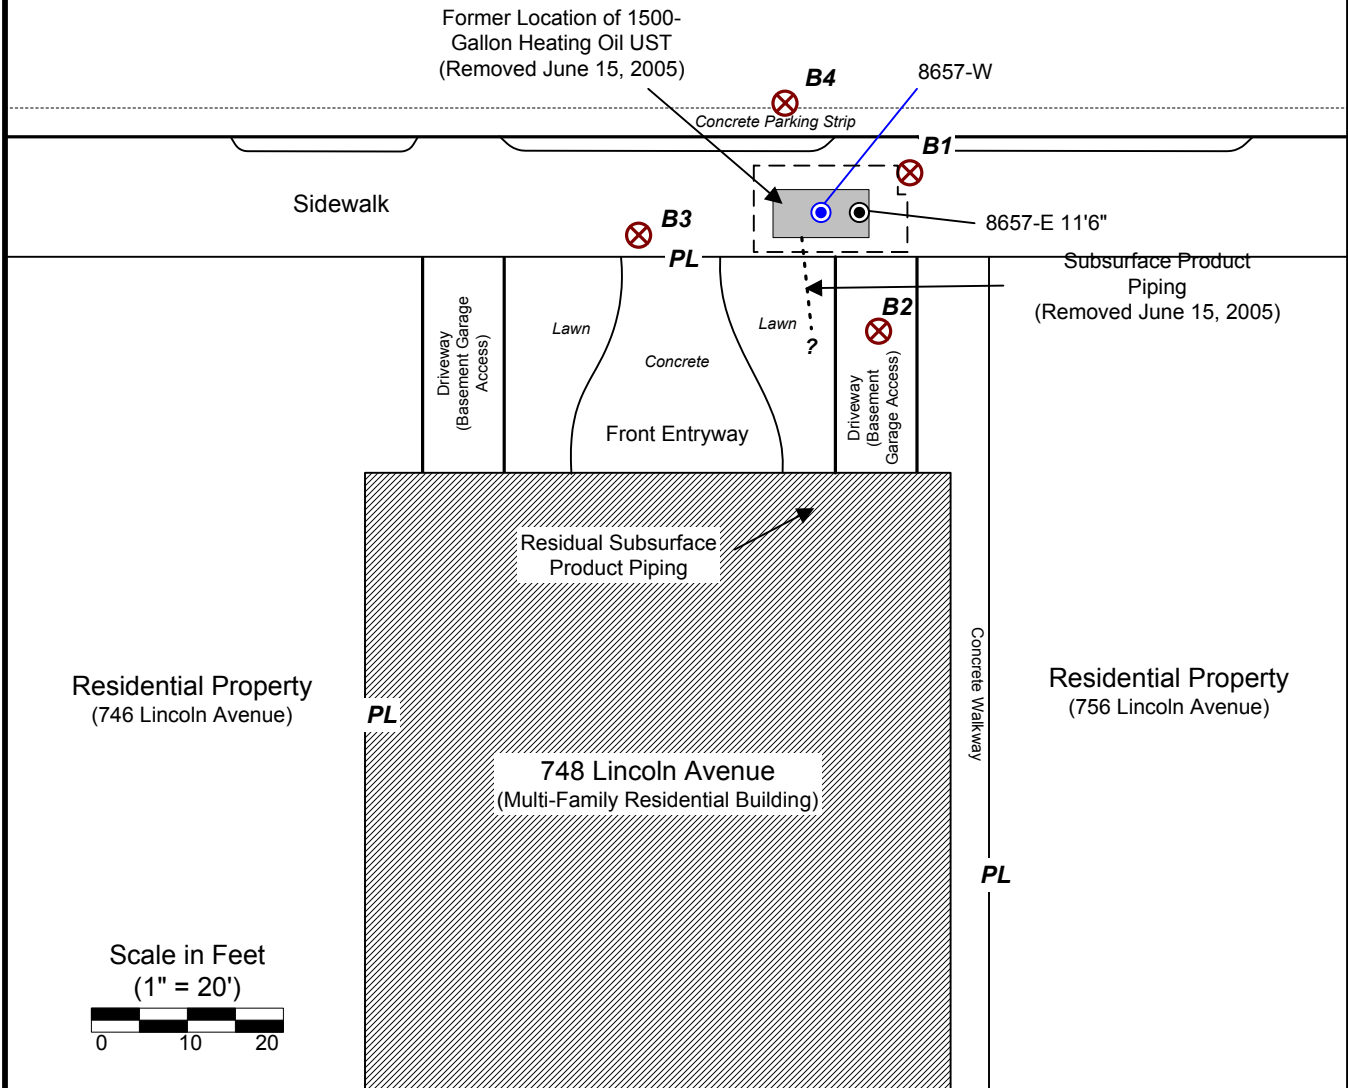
Former Location of 1500-Gallon Heating Oil UST
(Removed June 15, 2005)

B4

8657-W

Concrete Parking Strip

B1

Sidewalk

B3

8657-E 11'6"

PL

Subsurface Product Piping
(Removed June 15, 2005)

B2

Driveway
(Basement Garage Access)

Lawn

Concrete

Lawn

?

Driveway
(Basement Garage Access)

Front Entryway

Residual Subsurface Product Piping

Concrete Walkway

Residential Property
(746 Lincoln Avenue)

PL

Residential Property
(756 Lincoln Avenue)

748 Lincoln Avenue
(Multi-Family Residential Building)

PL

Scale in Feet
(1" = 20')

0 10 20